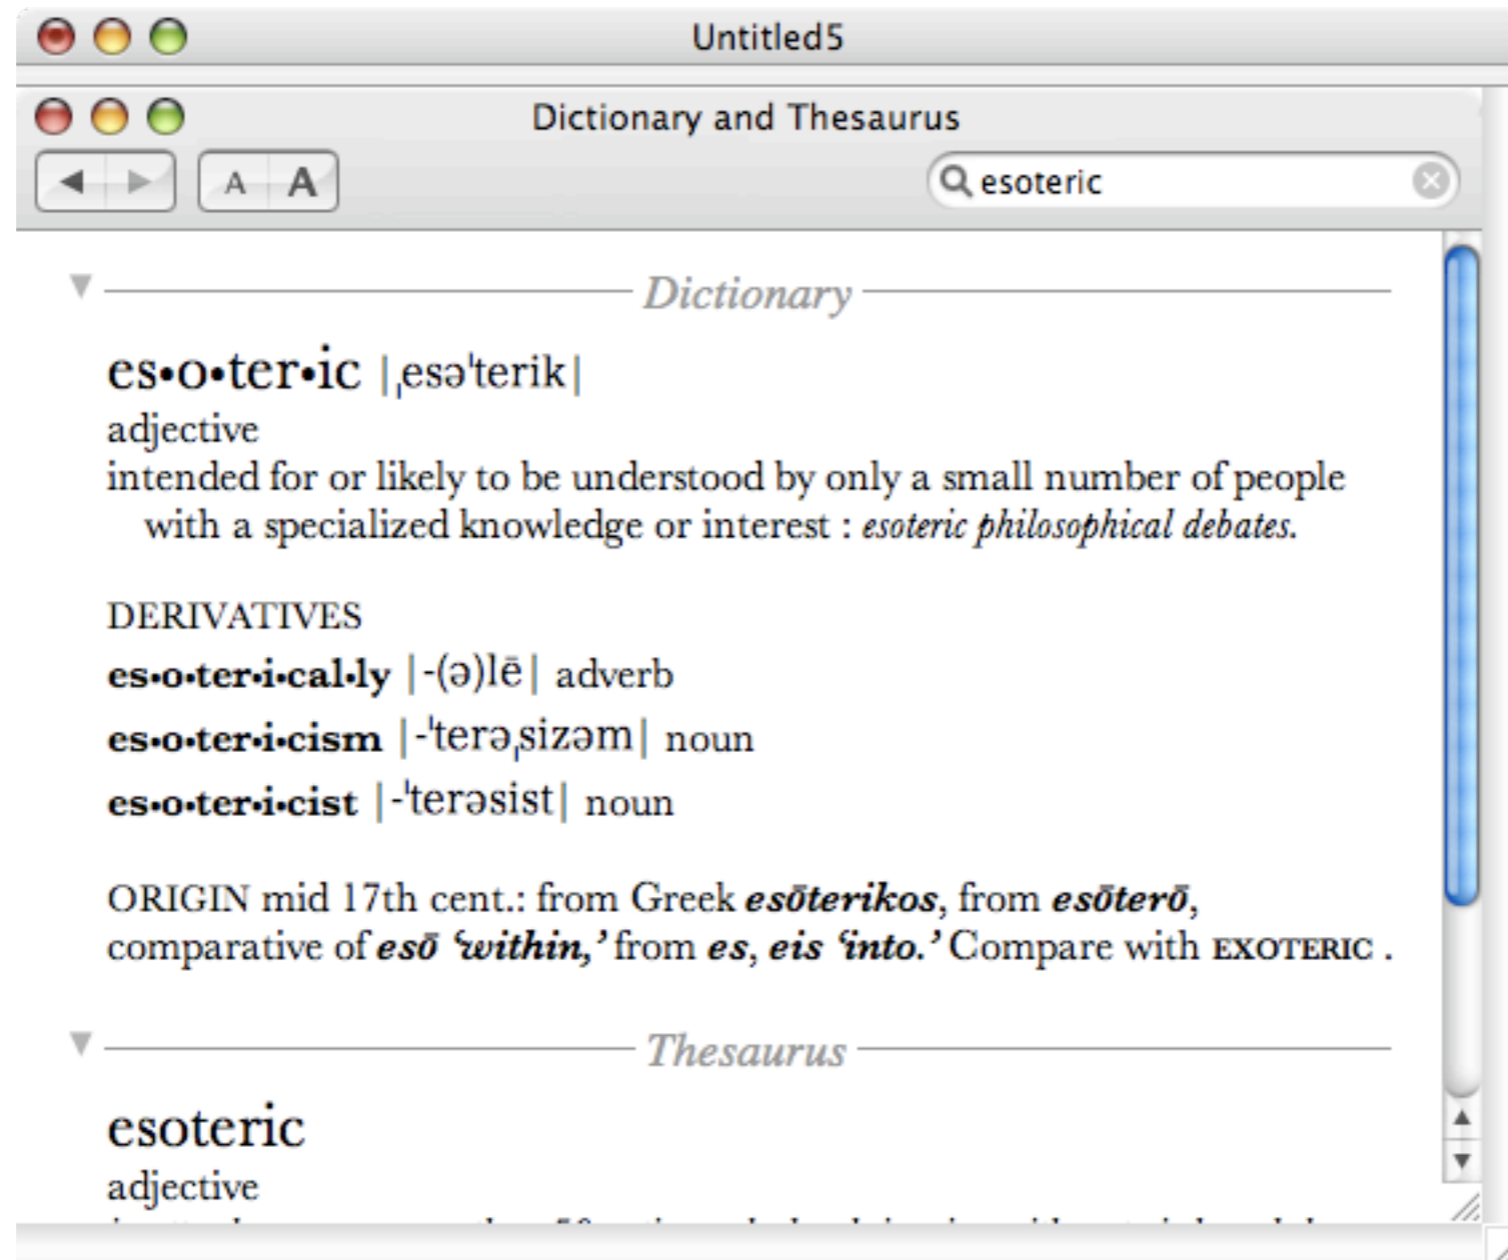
Untitled5

Dictionary and Thesaurus

A A

esoteric

Dictionary

es•o•ter•ic |ˌesəˈterik|
adjective
intended for or likely to be understood by only a small number of people with a specialized knowledge or interest : *esoteric philosophical debates.*

DERIVATIVES
**es•o•ter•i•cal•ly** |-(ə)lē| adverb
**es•o•ter•i•cism** |-ˈterəˌsizəm| noun
**es•o•ter•i•cist** |-ˈterəsist| noun

ORIGIN mid 17th cent.: from Greek ***esōterikos***, from ***esōterō***, comparative of ***esō*** ***'within,'*** from ***es***, ***eis*** ***'into.'*** Compare with EXOTERIC .

Thesaurus

esoteric
adjective
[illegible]